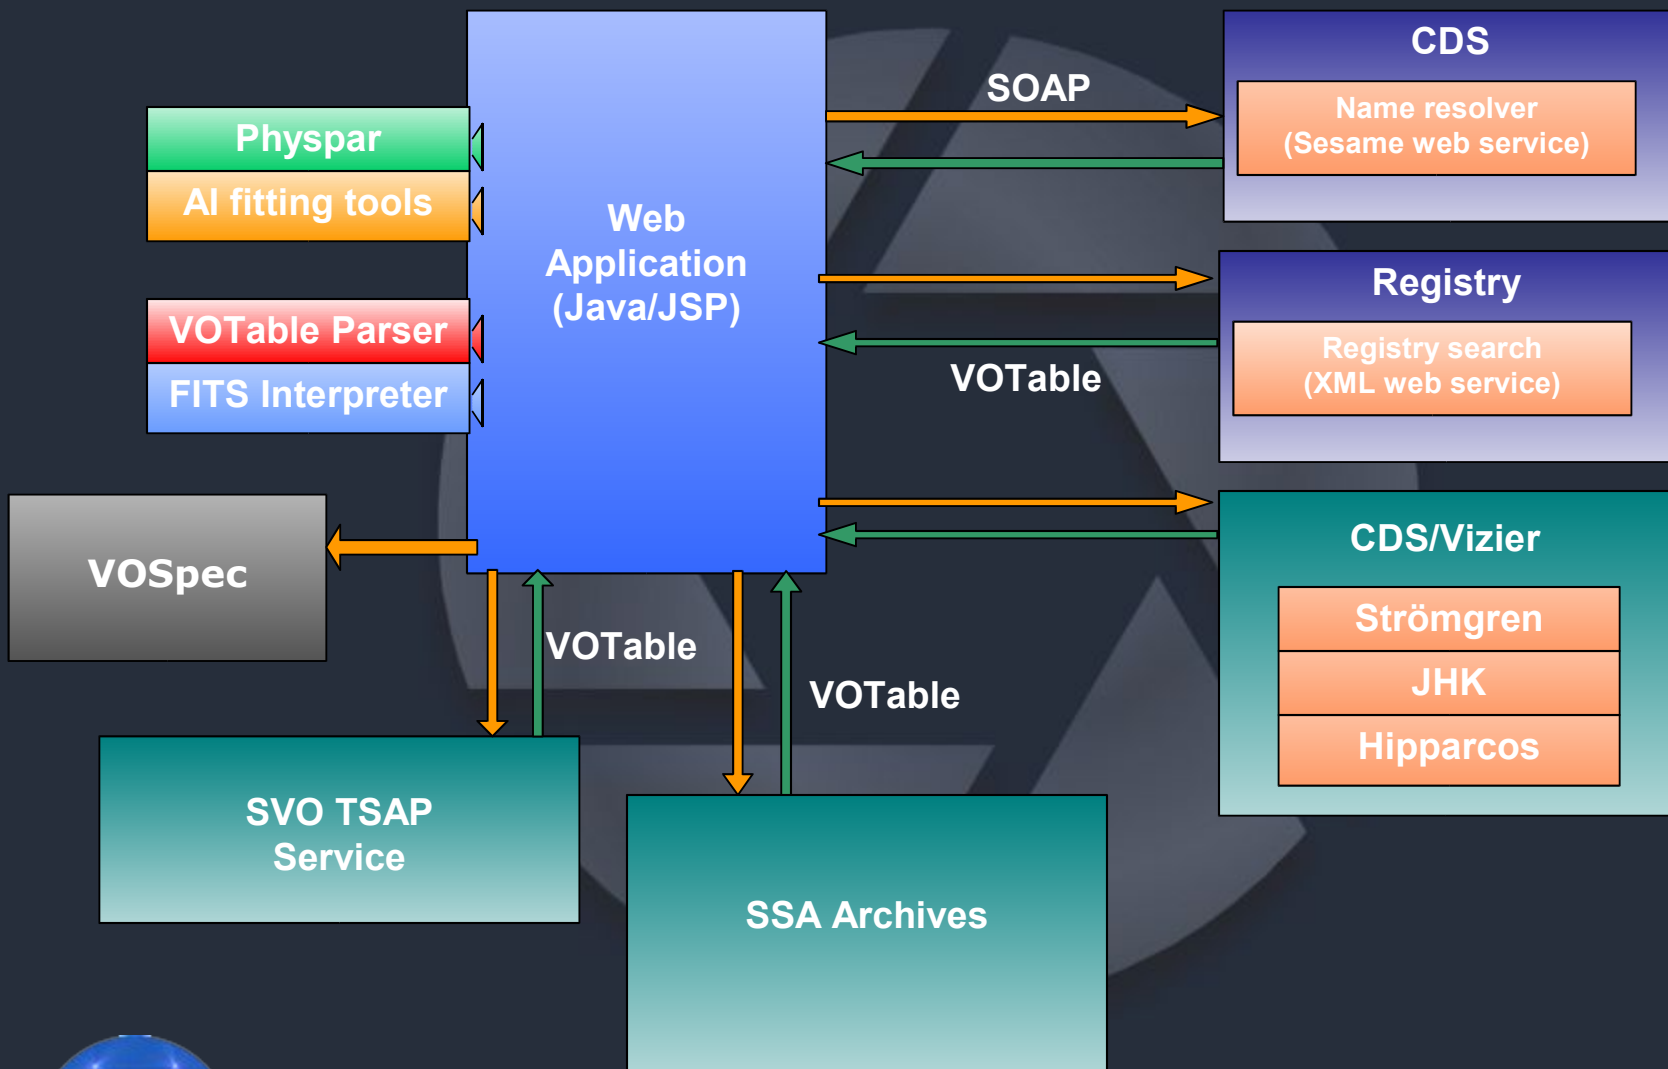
Physpar

AI fitting tools

VOTable Parser

FITS Interpreter

Web Application (Java/JSP)

SOAP

CDS

Name resolver (Sesame web service)

Registry

Registry search (XML web service)

VOTable

CDS/Vizier

Strömgren

JHK

Hipparcos

VOSpec

VOTable

VOTable

SVO TSAP Service

SSA Archives